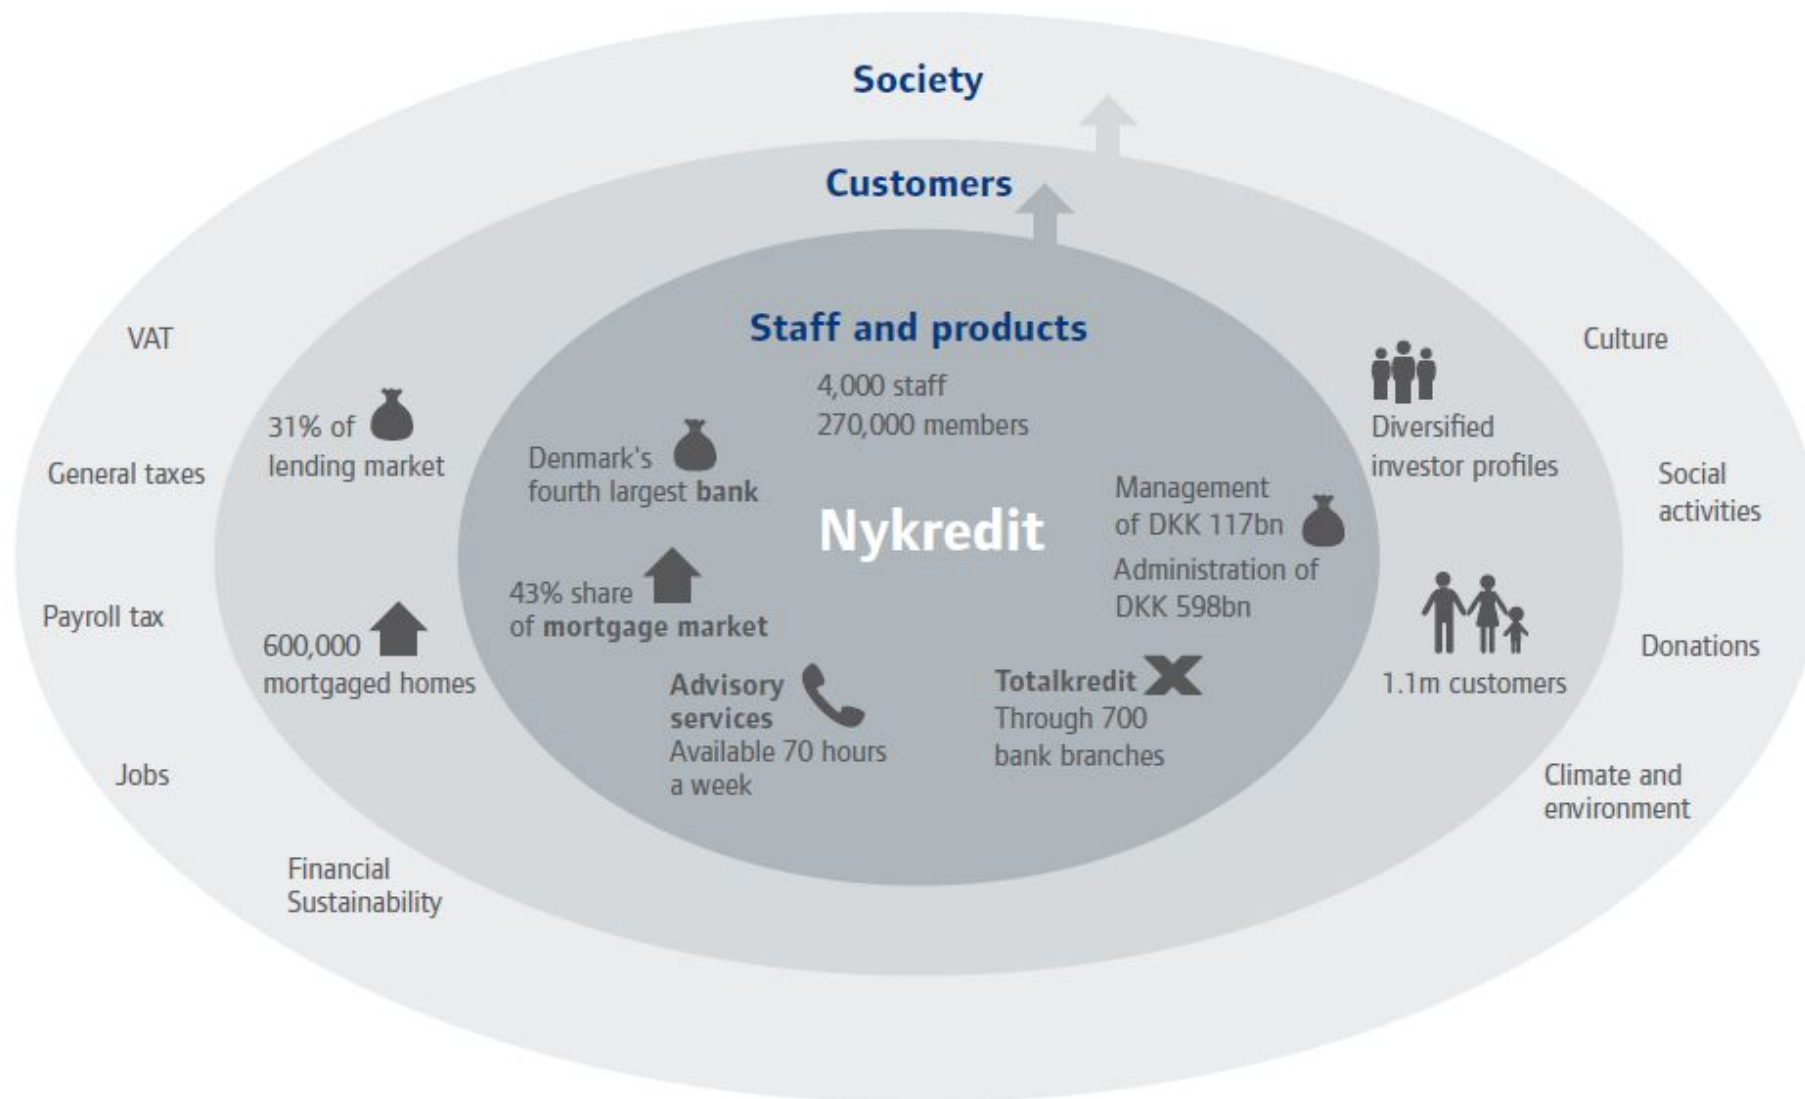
Society

Customers

Staff and products

4,000 staff
270,000 members

VAT

General taxes

Payroll tax

Jobs

Financial Sustainability

31% of lending market

600,000 mortgaged homes

Denmark's fourth largest **bank**

Nykredit

43% share of **mortgage market**

**Advisory services**
Available 70 hours a week

**Totalkredit**
Through 700 bank branches

Management of DKK 117bn

Administration of DKK 598bn

Diversified investor profiles

1.1m customers

Culture

Social activities

Donations

Climate and environment